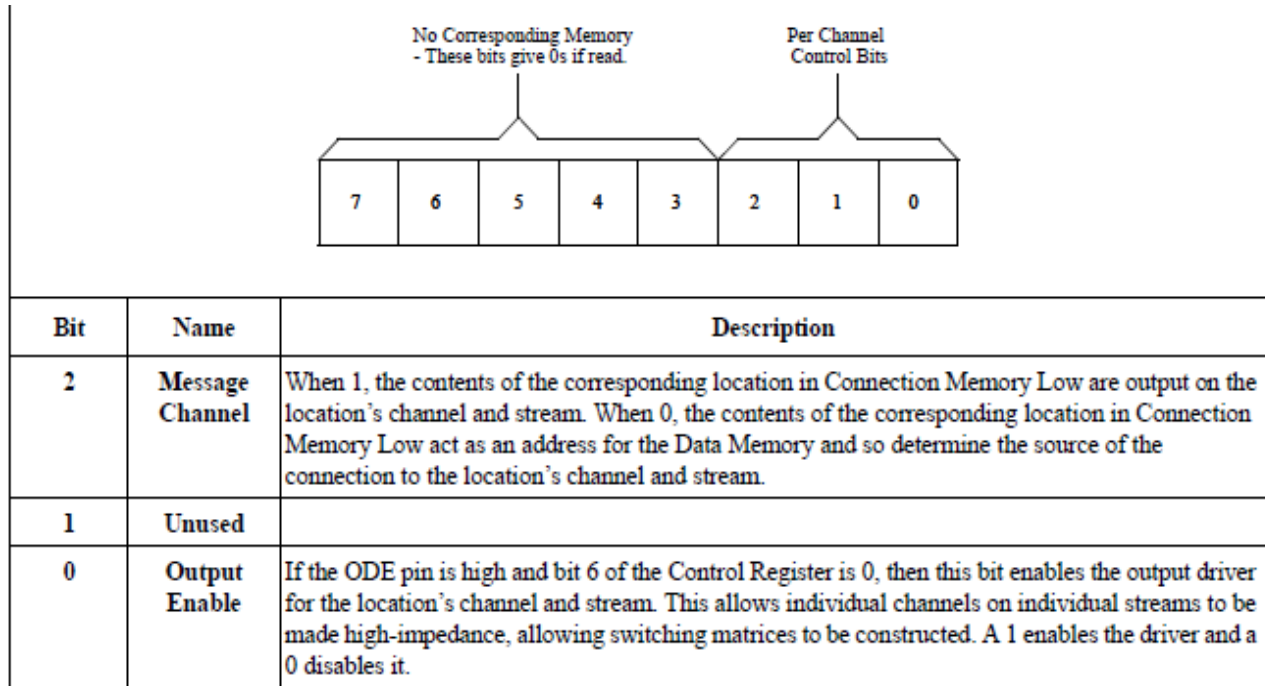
No Corresponding Memory
- These bits give 0s if read.

Per Channel
Control Bits

| 7 | 6 | 5 | 4 | 3 | 2 | 1 | 0 |
|---|---|---|---|---|---|---|---|

| Bit | Name | Description |
|---|---|---|
| 2 | Message Channel | When 1, the contents of the corresponding location in Connection Memory Low are output on the location's channel and stream. When 0, the contents of the corresponding location in Connection Memory Low act as an address for the Data Memory and so determine the source of the connection to the location's channel and stream. |
| 1 | Unused | |
| 0 | Output Enable | If the ODE pin is high and bit 6 of the Control Register is 0, then this bit enables the output driver for the location's channel and stream. This allows individual channels on individual streams to be made high-impedance, allowing switching matrices to be constructed. A 1 enables the driver and a 0 disables it. |